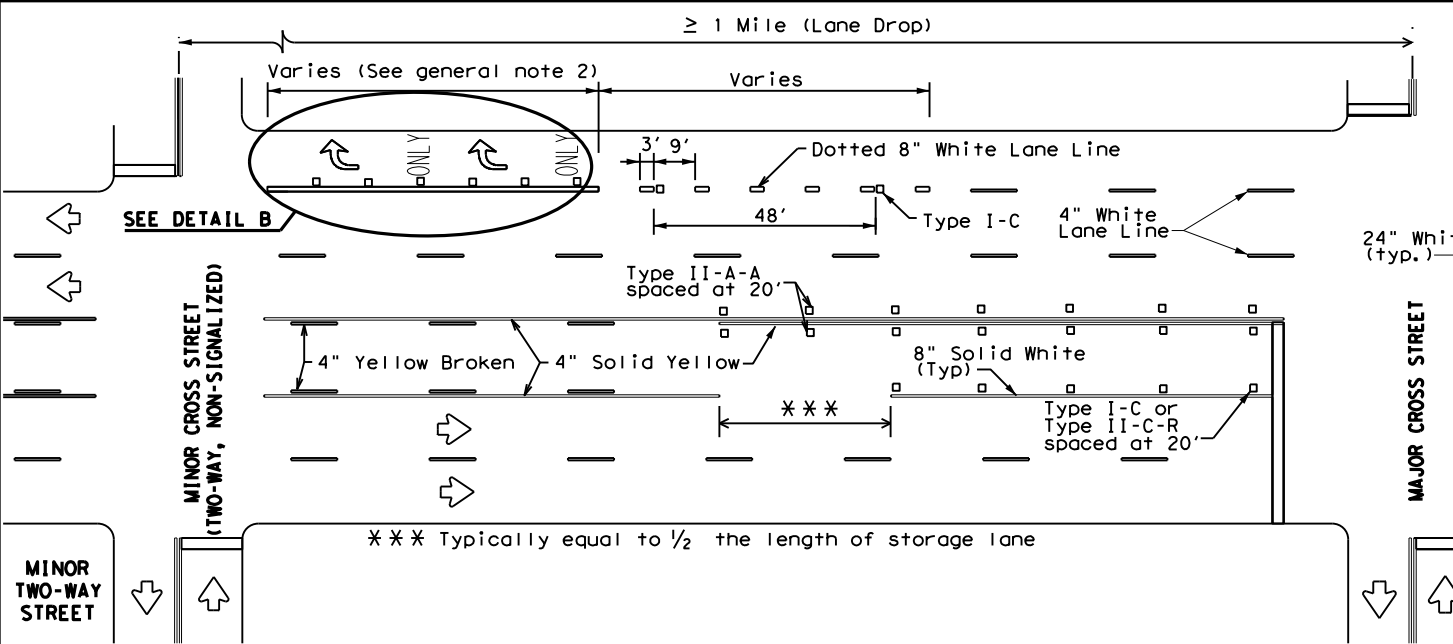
$\geq$ 1 Mile (Lane Drop)

Varies (See general note 2)

Varies

ONLY

ONLY

3' 9'

Dotted 8" White Lane Line

SEE DETAIL B

48'

Type I-C

4" White Lane Line

24" Whi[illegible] (typ.)

MINOR CROSS STREET (TWO-WAY, NON-SIGNALIZED)

Type II-A-A spaced at 20'

4" Yellow Broken

4" Solid Yellow

8" Solid White (Typ)

\*\*\*

Type I-C or Type II-C-R spaced at 20'

MAJOR CROSS STREET

\*\*\* Typically equal to $\frac{1}{2}$ the length of storage lane

MINOR TWO-WAY STREET